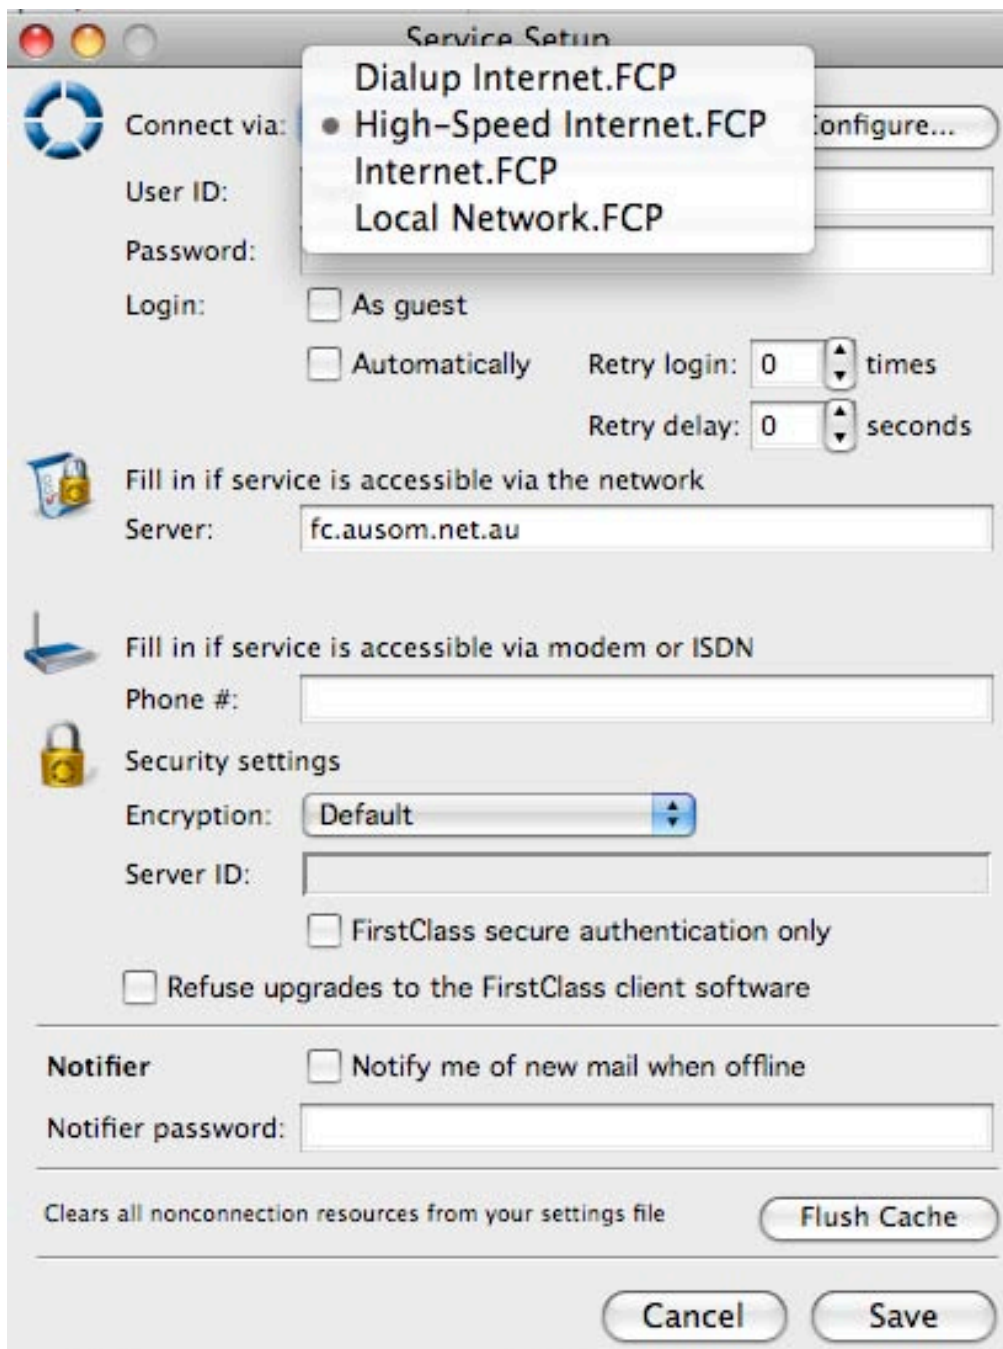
Service Setup

Connect via:

Dialup Internet.FCP
• High-Speed Internet.FCP
Internet.FCP
Local Network.FCP

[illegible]onfigure...

User ID:

Password:

Login: As guest

Automatically Retry login: 0 times

Retry delay: 0 seconds

Fill in if service is accessible via the network

Server: fc.ausom.net.au

Fill in if service is accessible via modem or ISDN

Phone #:

Security settings

Encryption: Default

Server ID:

FirstClass secure authentication only

Refuse upgrades to the FirstClass client software

Notifier Notify me of new mail when offline

Notifier password:

Clears all nonconnection resources from your settings file Flush Cache

Cancel Save